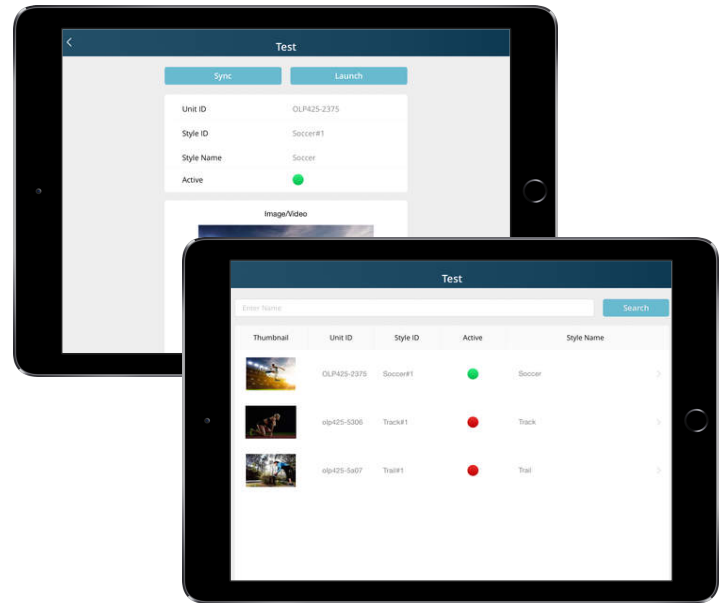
Test

Sync

Launch

| | |
|---|---|
| Unit ID | OLP425-2375 |
| Style ID | Soccer#1 |
| Style Name | Soccer |
| Active | |

Image/Video

Test

Enter Name

Search

| Thumbnail | Unit ID | Style ID | Active | Style Name |
|---|---|---|---|---|
| | OLP425-2375 | Soccer#1 | | Soccer |
| | olp425-5306 | Track#1 | | Track |
| | olp425-5a07 | Trail#1 | | Trail |